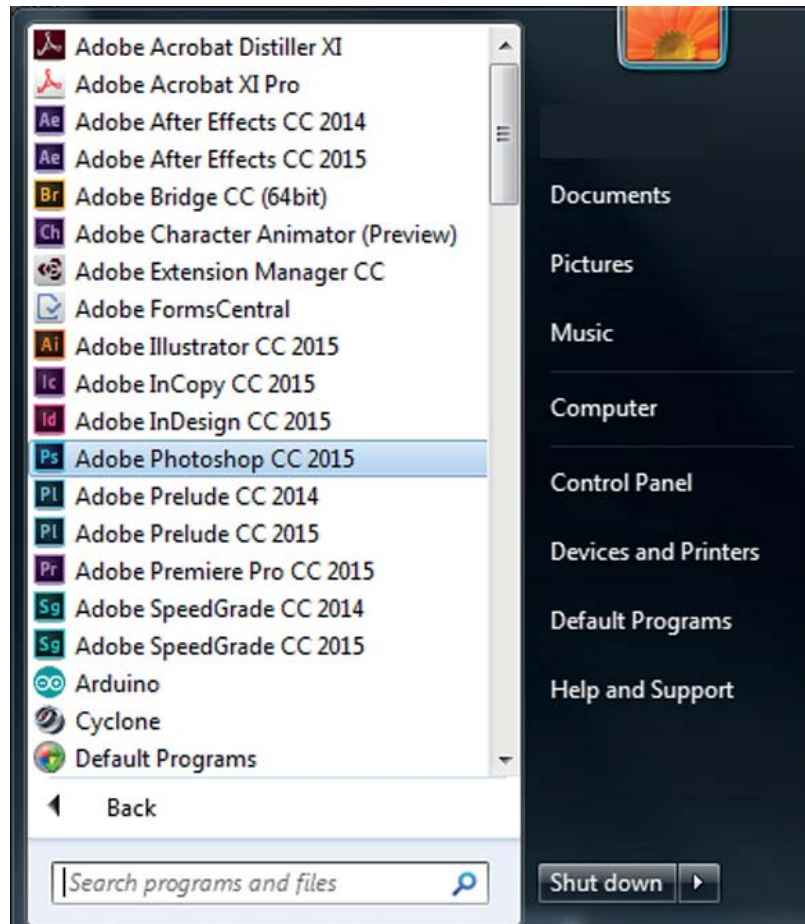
Adobe Acrobat Distiller XI
Adobe Acrobat XI Pro
Ae Adobe After Effects CC 2014
Ae Adobe After Effects CC 2015
Br Adobe Bridge CC (64bit)
Ch Adobe Character Animator (Preview)
Adobe Extension Manager CC
Adobe FormsCentral
Ai Adobe Illustrator CC 2015
Ic Adobe InCopy CC 2015
Id Adobe InDesign CC 2015
Ps Adobe Photoshop CC 2015
Pl Adobe Prelude CC 2014
Pl Adobe Prelude CC 2015
Pr Adobe Premiere Pro CC 2015
Sg Adobe SpeedGrade CC 2014
Sg Adobe SpeedGrade CC 2015
Arduino
Cyclone
Default Programs

Back

Search programs and files

Documents
Pictures
Music
Computer
Control Panel
Devices and Printers
Default Programs
Help and Support

Shut down